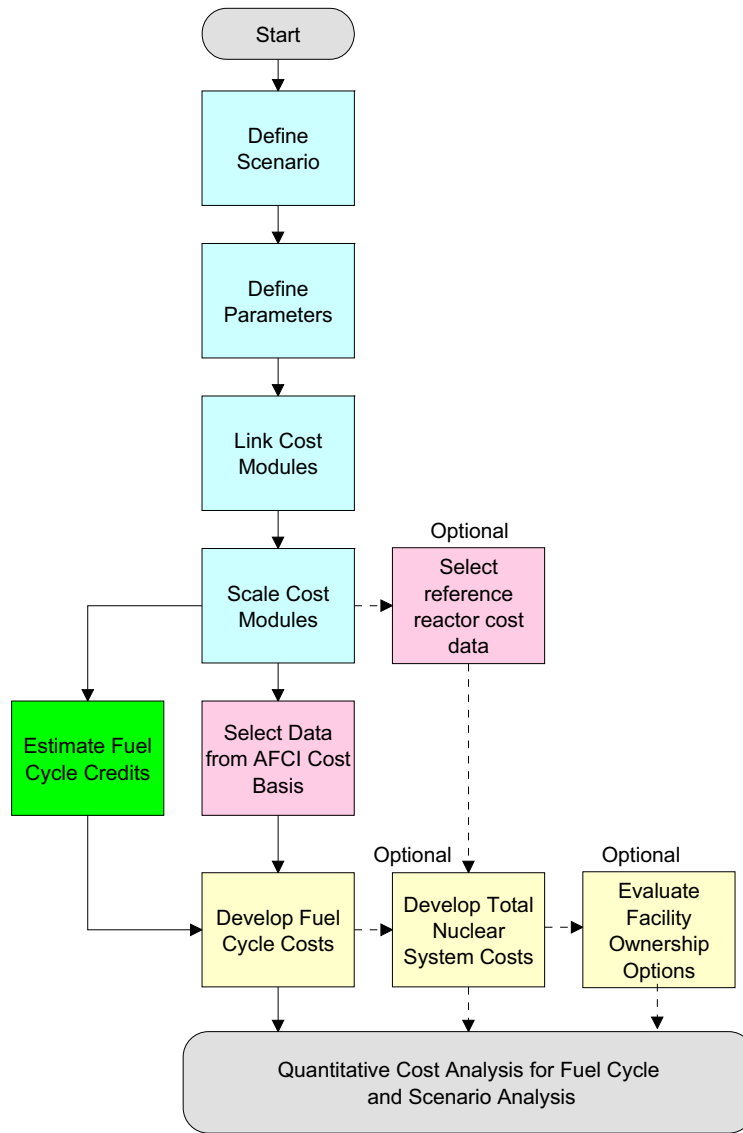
Start

Define Scenario

Define Parameters

Link Cost Modules

Scale Cost Modules

Optional

Select reference reactor cost data

Estimate Fuel Cycle Credits

Select Data from AFCI Cost Basis

Optional

Optional

Develop Fuel Cycle Costs

Develop Total Nuclear System Costs

Evaluate Facility Ownership Options

Quantitative Cost Analysis for Fuel Cycle and Scenario Analysis